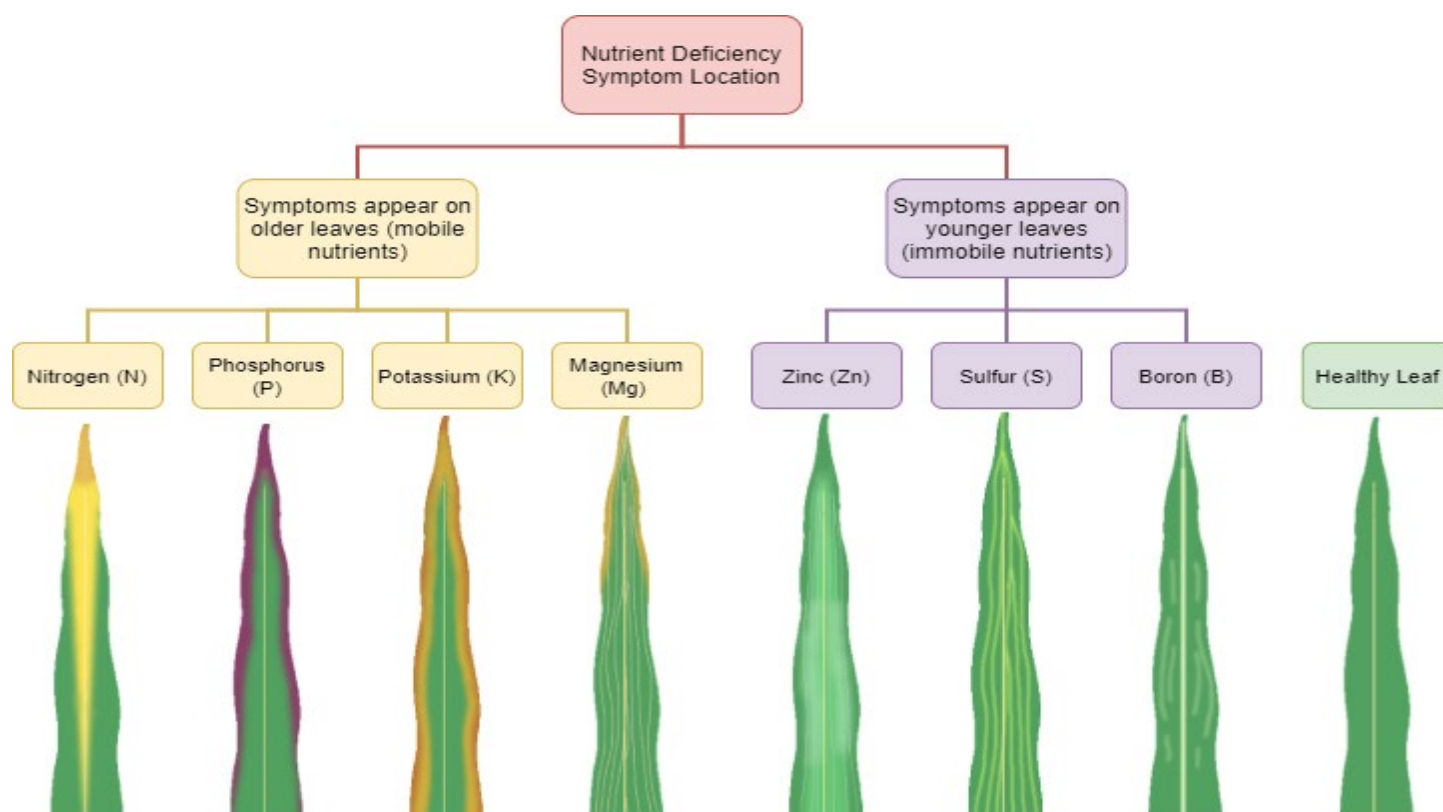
Nutrient Deficiency Symptom Location

Symptoms appear on older leaves (mobile nutrients)

Symptoms appear on younger leaves (immobile nutrients)

Nitrogen (N)

Phosphorus (P)

Potassium (K)

Magnesium (Mg)

Zinc (Zn)

Sulfur (S)

Boron (B)

Healthy Leaf